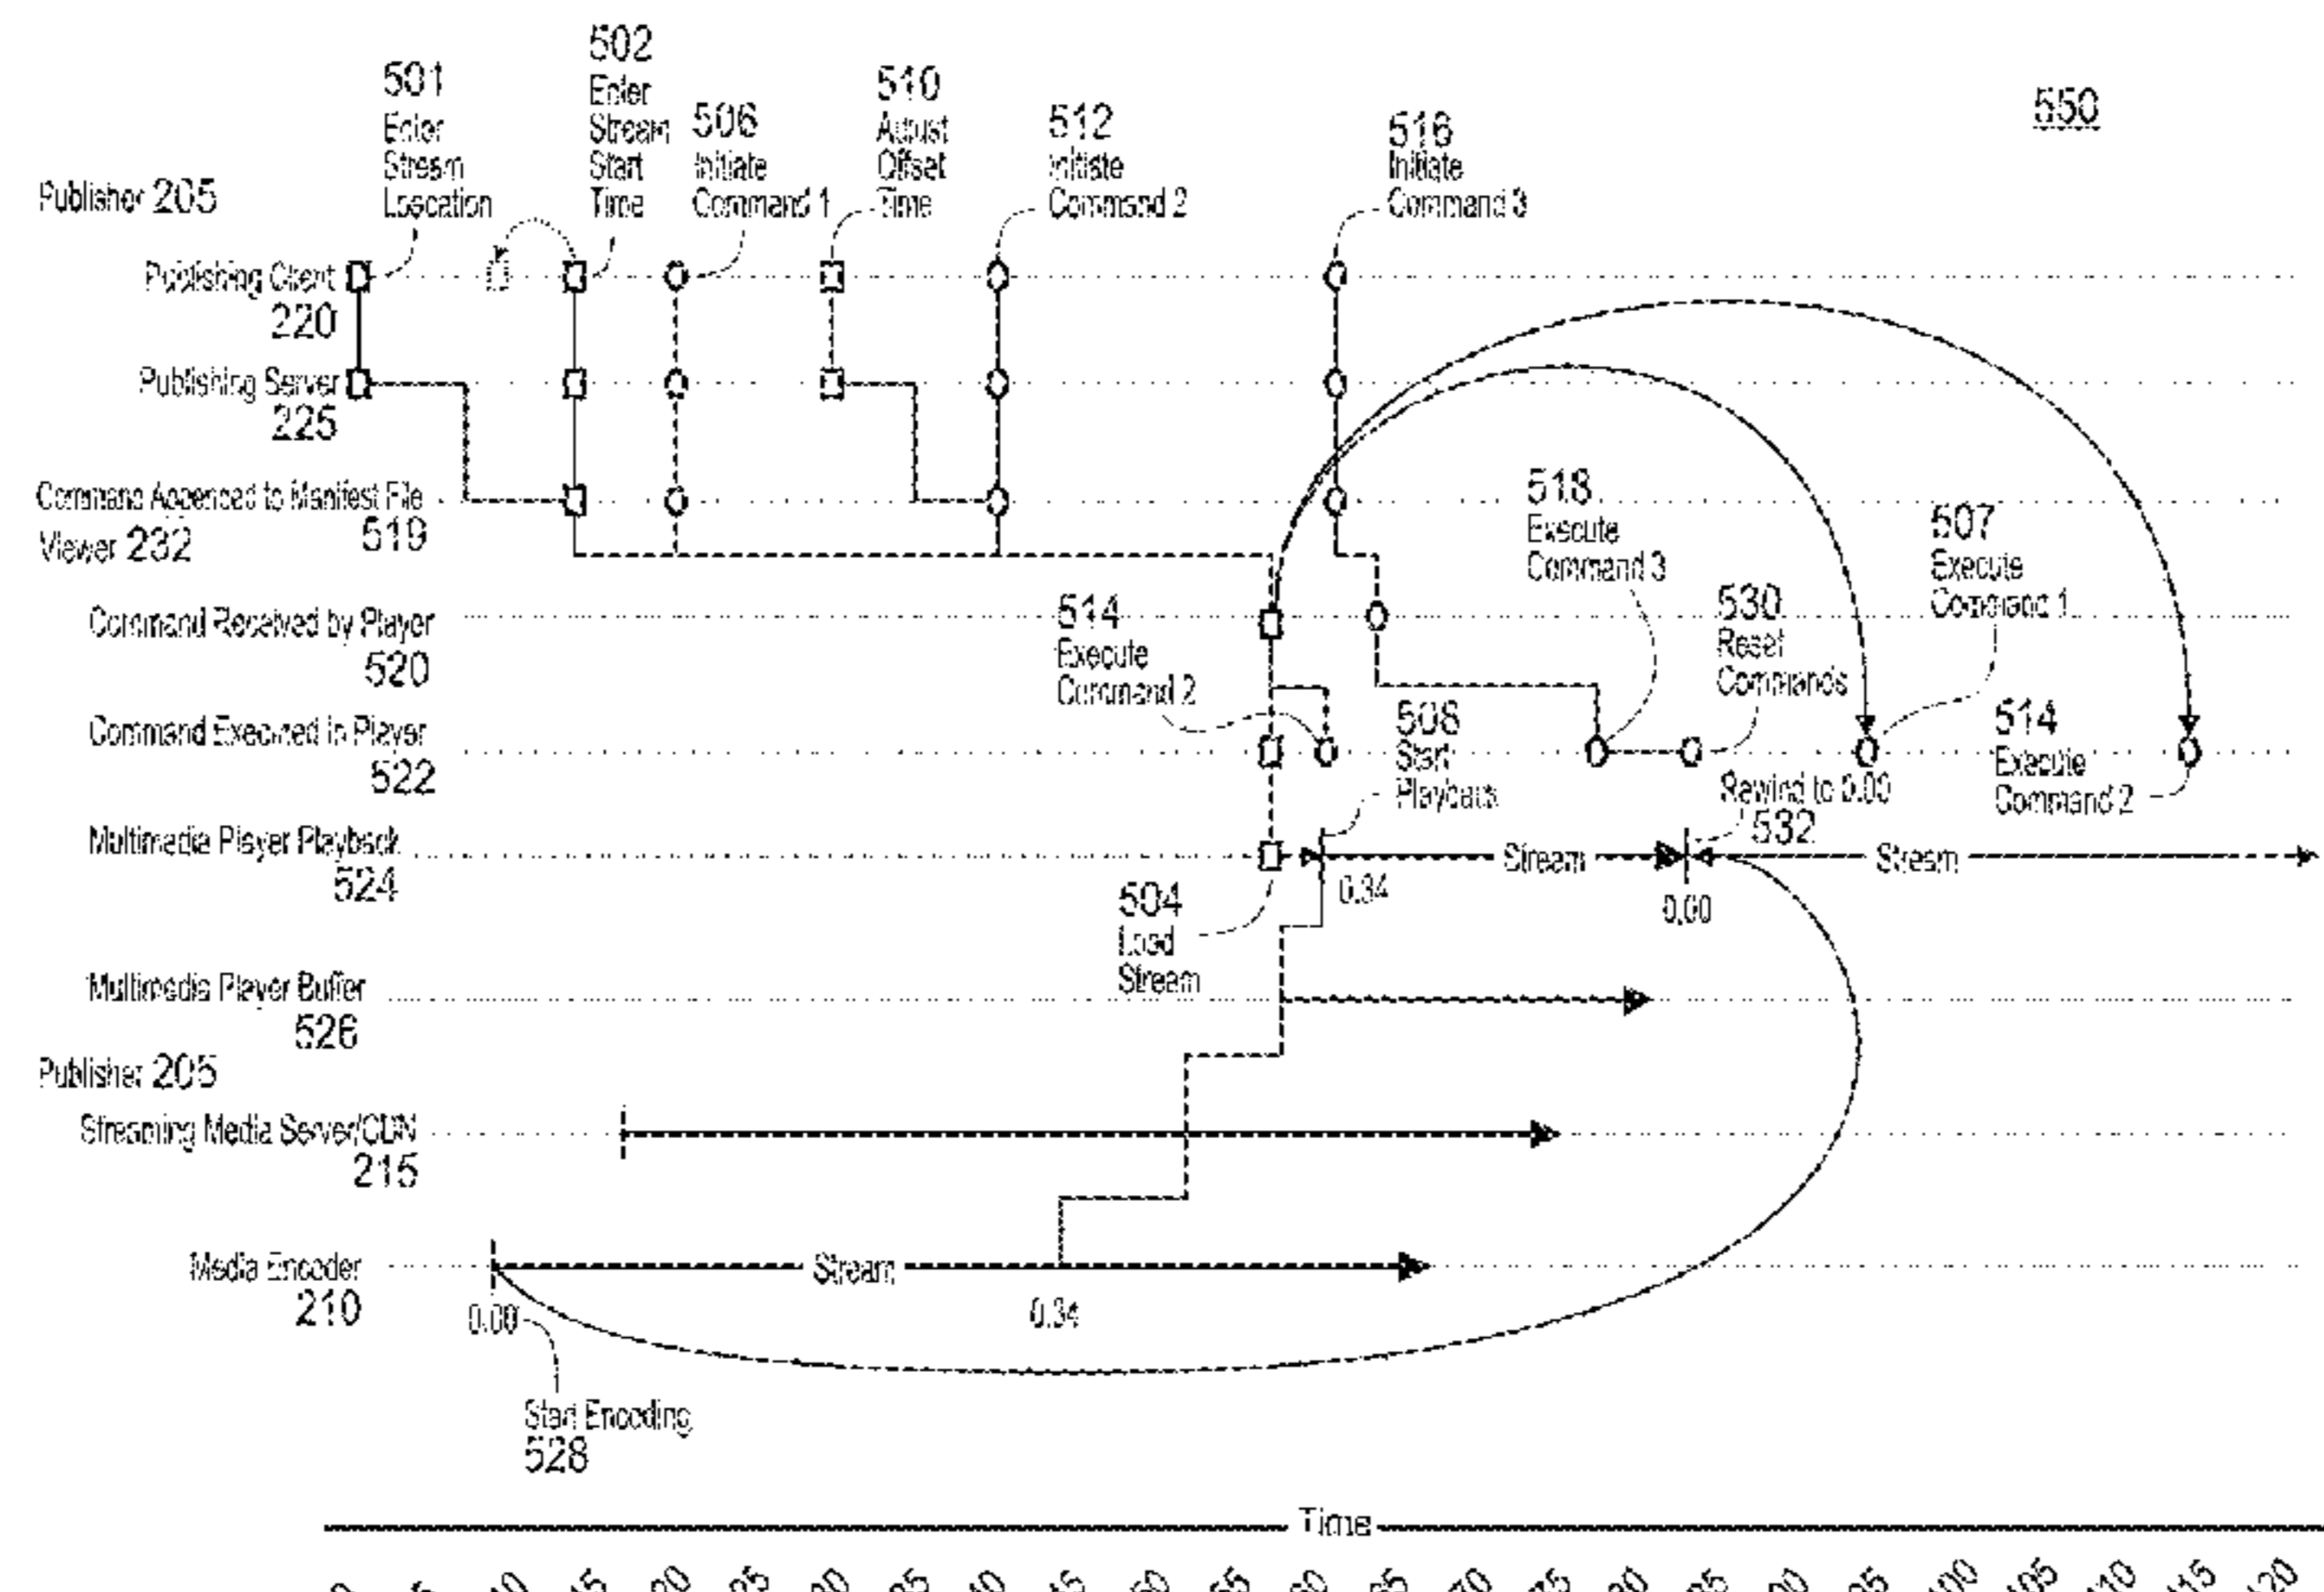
550

Publisher 205

501 Enter Stream Location

502 Enter Stream Start Time

506 Initiate Command 1

510 Adjust Offset Time

512 Initiate Command 2

516 Initiate Command 3

Publishing Client 220

Publishing Server 225

Command Appended to Manifest File 519

Viewer 232

Command Received by Player 520

Command Executed in Player 522

Multimedia Player Playback 524

Multimedia Player Buffer 526

Publisher 205

Streaming Media Server/CDN 215

Media Encoder 210

518 Execute Command 3

507 Execute Command 1

514 Execute Command 2

530 Reset Commands

508 Start Playback

514 Execute Command 2

Rewind to 0.00 532

Stream

Stream

0.34

0.00

504 Load Stream

Stream

0.00

0.34

Start Encoding 528

Time

0 5 10 15 20 25 30 35 40 45 50 55 60 65 70 75 80 85 90 95 100 105 110 115 120